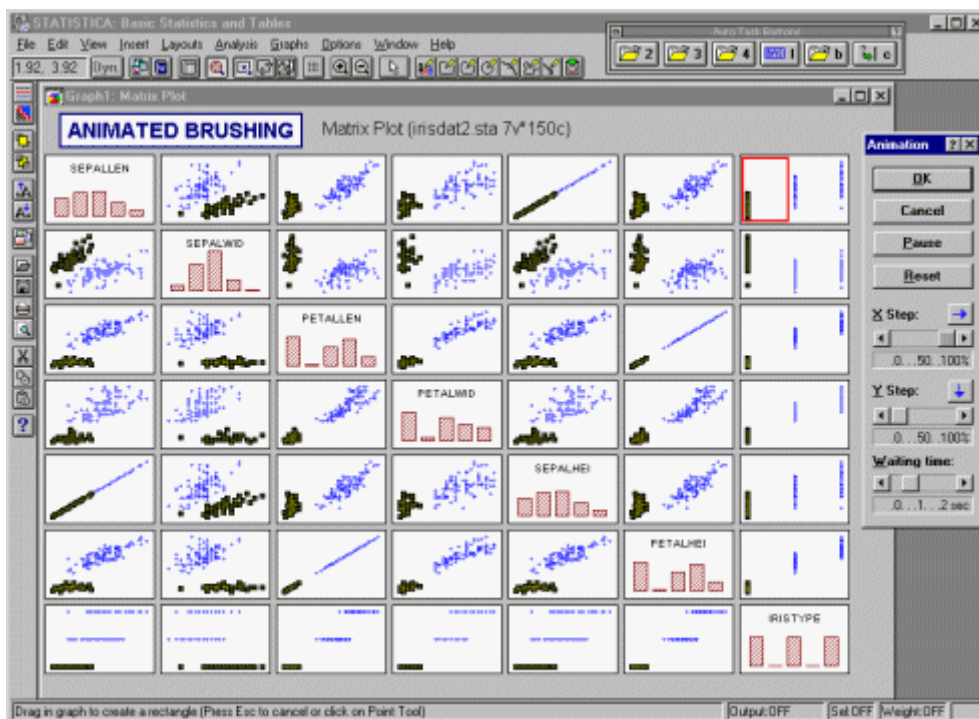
STATISTICA: Basic Statistics and Tables

File Edit View Insert Layouts Analysis Graphs Options Window Help

1.92, 3.92 Dyn

Auto Task Buttons

2 3 4 1 b c

Graph1: Matrix Plot

ANIMATED BRUSHING

Matrix Plot (irisdat2 sta 7v*150c)

SEPALLEN

SEPALWID

PETALLEN

PETALWID

SEPALHEI

PETALHEI

IRISTYPE

Animation

OK

Cancel

Pause

Reset

X Step:

.0...50..100%

Y Step:

.0...50..100%

Waiting time:

.0....1....2 sec

Drag in graph to create a rectangle (Press Esc to cancel or click on Point Tool)

Output:OFF

Sel:OFF

Weight:OFF